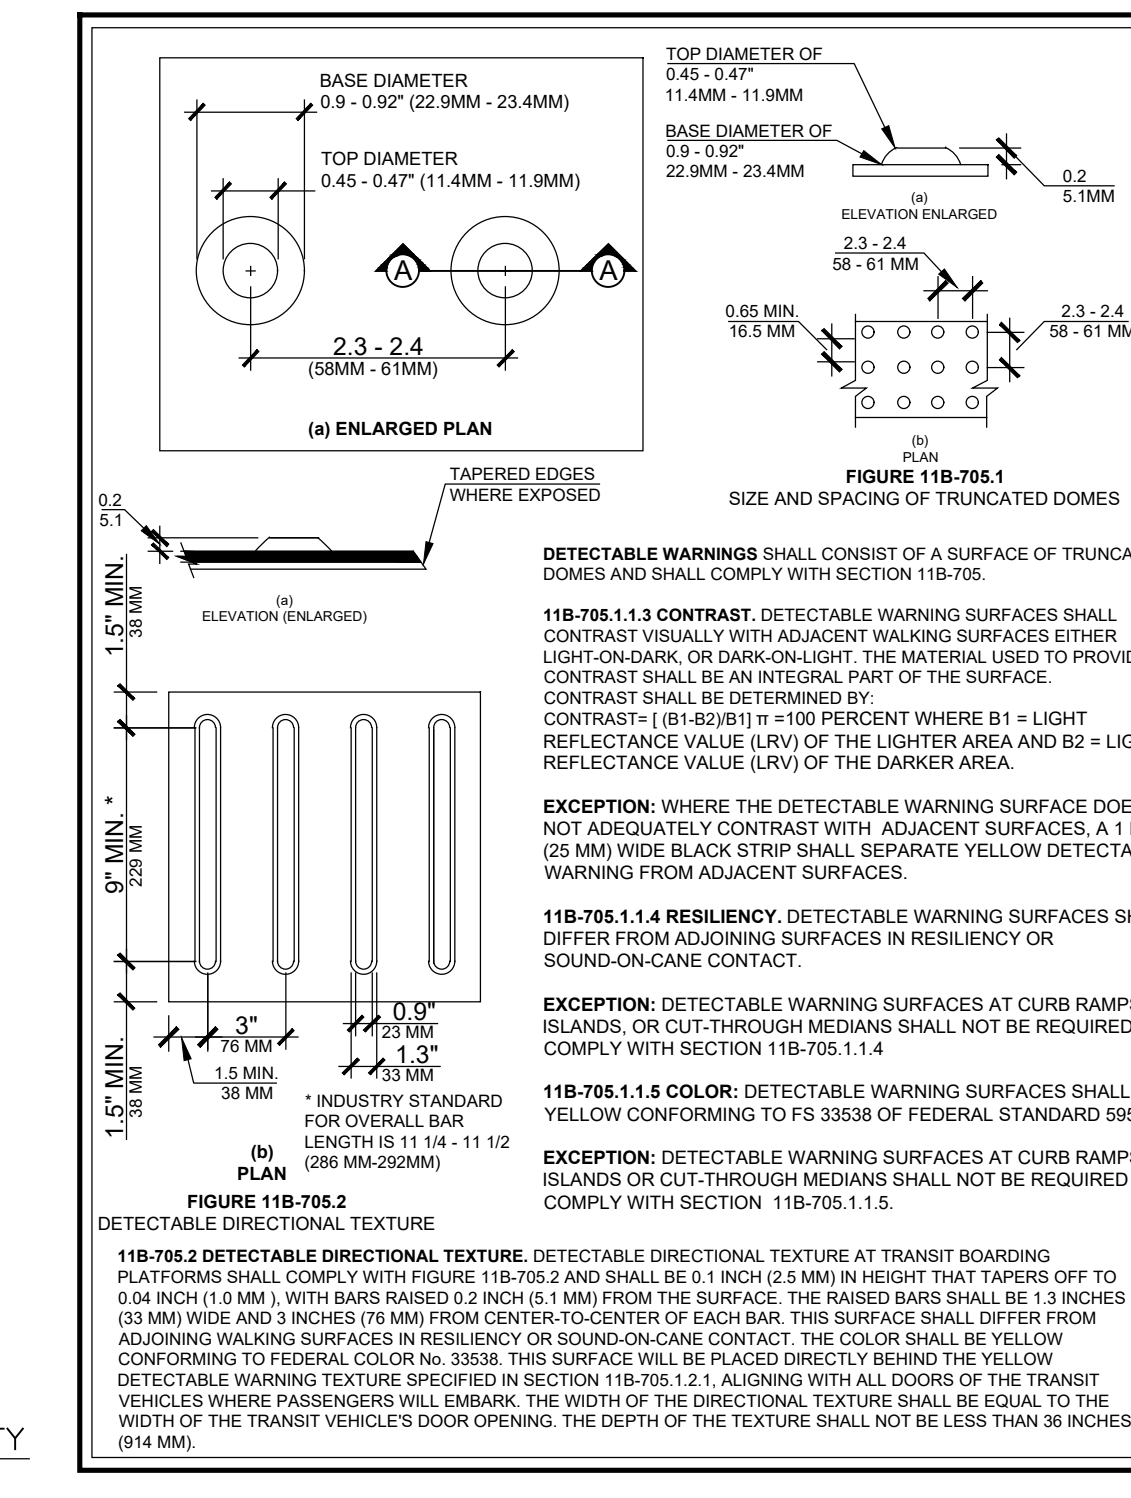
BASE DIAMETER
0.9 - 0.92" (22.9MM - 23.4MM)

TOP DIAMETER
0.45 - 0.47" (11.4MM - 11.9MM)

A A

2.3 - 2.4
(58MM - 61MM)

(a) ENLARGED PLAN

TOP DIAMETER OF
0.45 - 0.47"
11.4MM - 11.9MM

BASE DIAMETER OF
0.9 - 0.92"
22.9MM - 23.4MM

0.2
5.1MM

(a)
ELEVATION ENLARGED

2.3 - 2.4
58 - 61 MM

0.65 MIN.
16.5 MM

2.3 - 2.4
58 - 61 MM

(b)
PLAN

FIGURE 11B-705.1
SIZE AND SPACING OF TRUNCATED DOMES

0.2
5.1

TAPERED EDGES
WHERE EXPOSED

1.5" MIN.
38 MM

(a)
ELEVATION (ENLARGED)

9" MIN. *
229 MM

3"
76 MM

0.9"
23 MM

1.3"
33 MM

1.5 MIN.
38 MM

1.5" MIN.
38 MM

* INDUSTRY STANDARD FOR OVERALL BAR LENGTH IS 11 1/4 - 11 1/2 (286 MM-292MM)

(b)
PLAN

FIGURE 11B-705.2
DETECTABLE DIRECTIONAL TEXTURE

**DETECTABLE WARNINGS** SHALL CONSIST OF A SURFACE OF TRUNCA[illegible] DOMES AND SHALL COMPLY WITH SECTION 11B-705.

**11B-705.1.1.3 CONTRAST.** DETECTABLE WARNING SURFACES SHALL CONTRAST VISUALLY WITH ADJACENT WALKING SURFACES EITHER LIGHT-ON-DARK, OR DARK-ON-LIGHT. THE MATERIAL USED TO PROVID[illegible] CONTRAST SHALL BE AN INTEGRAL PART OF THE SURFACE. CONTRAST SHALL BE DETERMINED BY:
CONTRAST= [ (B1-B2)/B1] π =100 PERCENT WHERE B1 = LIGHT REFLECTANCE VALUE (LRV) OF THE LIGHTER AREA AND B2 = LIG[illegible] REFLECTANCE VALUE (LRV) OF THE DARKER AREA.

**EXCEPTION:** WHERE THE DETECTABLE WARNING SURFACE DOE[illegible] NOT ADEQUATELY CONTRAST WITH ADJACENT SURFACES, A 1 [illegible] (25 MM) WIDE BLACK STRIP SHALL SEPARATE YELLOW DETECTA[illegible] WARNING FROM ADJACENT SURFACES.

**11B-705.1.1.4 RESILIENCY.** DETECTABLE WARNING SURFACES SH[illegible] DIFFER FROM ADJOINING SURFACES IN RESILIENCY OR SOUND-ON-CANE CONTACT.

**EXCEPTION:** DETECTABLE WARNING SURFACES AT CURB RAMPS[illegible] ISLANDS, OR CUT-THROUGH MEDIANS SHALL NOT BE REQUIRED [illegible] COMPLY WITH SECTION 11B-705.1.1.4

**11B-705.1.1.5 COLOR:** DETECTABLE WARNING SURFACES SHALL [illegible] YELLOW CONFORMING TO FS 33538 OF FEDERAL STANDARD 595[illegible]

**EXCEPTION:** DETECTABLE WARNING SURFACES AT CURB RAMPS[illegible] ISLANDS OR CUT-THROUGH MEDIANS SHALL NOT BE REQUIRED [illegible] COMPLY WITH SECTION 11B-705.1.1.5.

**11B-705.2 DETECTABLE DIRECTIONAL TEXTURE.** DETECTABLE DIRECTIONAL TEXTURE AT TRANSIT BOARDING PLATFORMS SHALL COMPLY WITH FIGURE 11B-705.2 AND SHALL BE 0.1 INCH (2.5 MM) IN HEIGHT THAT TAPERS OFF TO 0.04 INCH (1.0 MM ), WITH BARS RAISED 0.2 INCH (5.1 MM) FROM THE SURFACE. THE RAISED BARS SHALL BE 1.3 INCHES (33 MM) WIDE AND 3 INCHES (76 MM) FROM CENTER-TO-CENTER OF EACH BAR. THIS SURFACE SHALL DIFFER FROM ADJOINING WALKING SURFACES IN RESILIENCY OR SOUND-ON-CANE CONTACT. THE COLOR SHALL BE YELLOW CONFORMING TO FEDERAL COLOR No. 33538. THIS SURFACE WILL BE PLACED DIRECTLY BEHIND THE YELLOW DETECTABLE WARNING TEXTURE SPECIFIED IN SECTION 11B-705.1.2.1, ALIGNING WITH ALL DOORS OF THE TRANSIT VEHICLES WHERE PASSENGERS WILL EMBARK. THE WIDTH OF THE DIRECTIONAL TEXTURE SHALL BE EQUAL TO THE WIDTH OF THE TRANSIT VEHICLE'S DOOR OPENING. THE DEPTH OF THE TEXTURE SHALL NOT BE LESS THAN 36 INCHES (914 MM).

TY